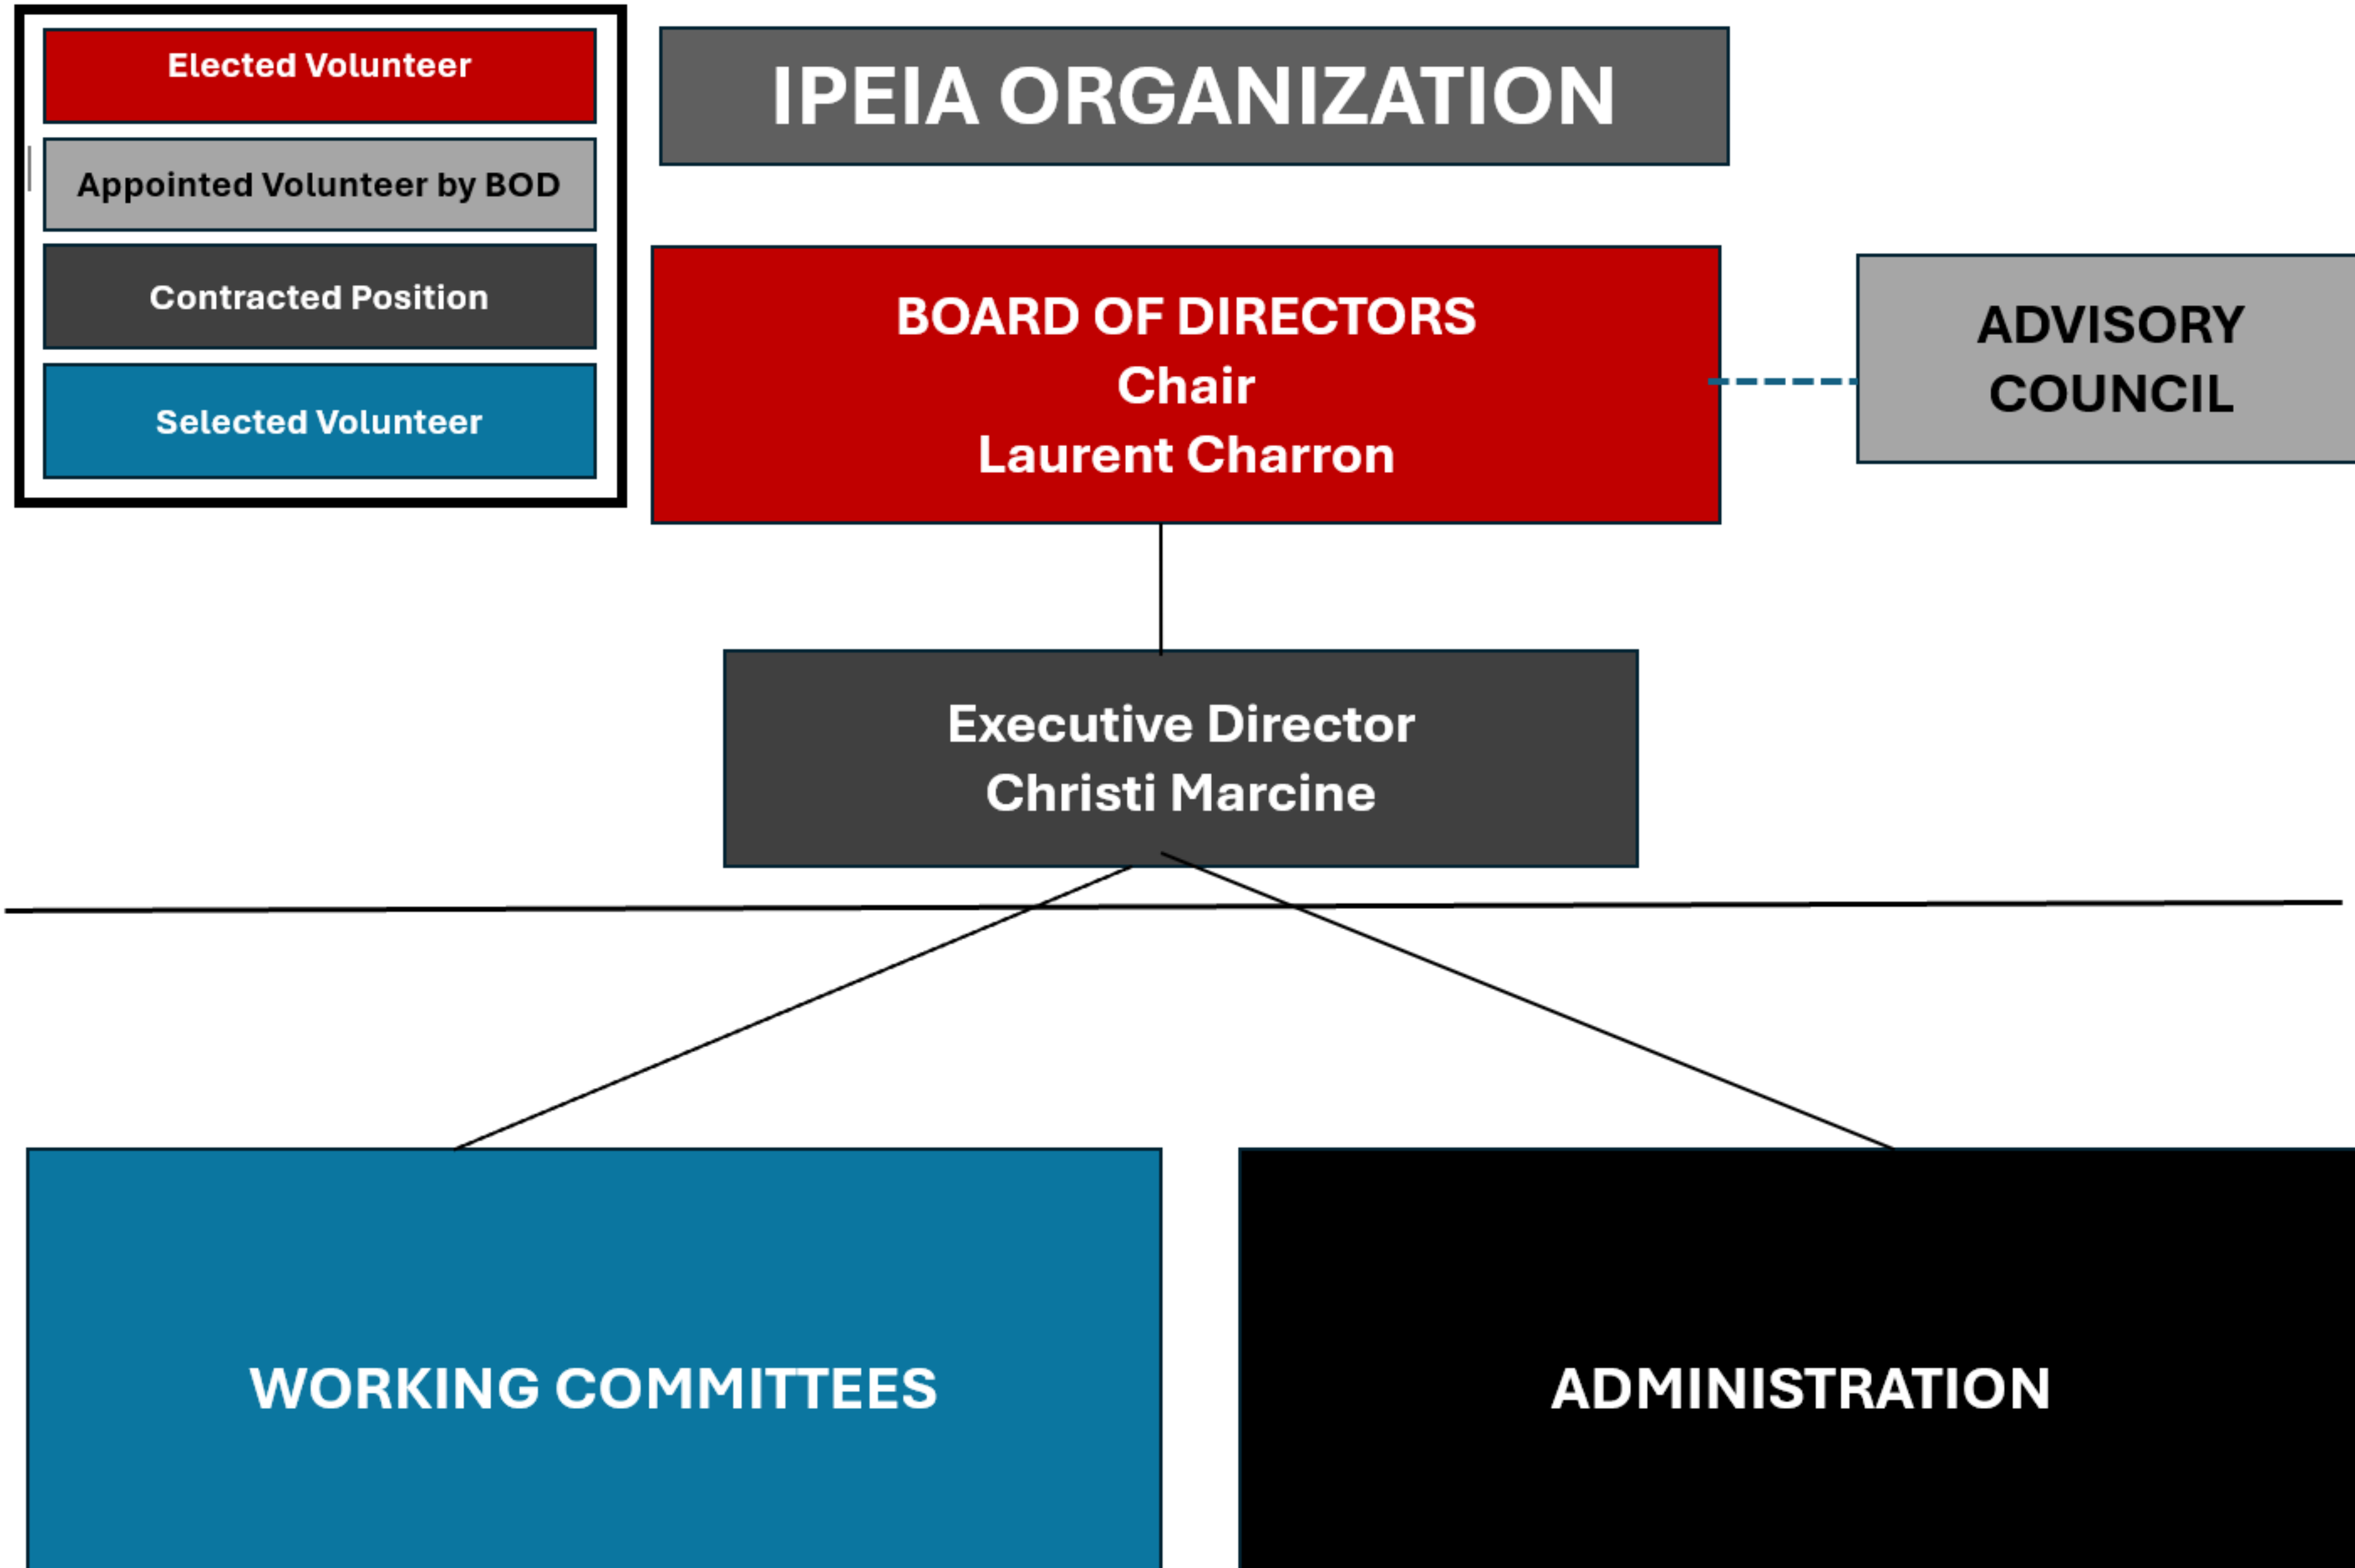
Elected Volunteer

Appointed Volunteer by BOD

Contracted Position

Selected Volunteer

IPEIA ORGANIZATION

BOARD OF DIRECTORS
Chair
Laurent Charron

ADVISORY COUNCIL

Executive Director
Christi Marcine

WORKING COMMITTEES

ADMINISTRATION